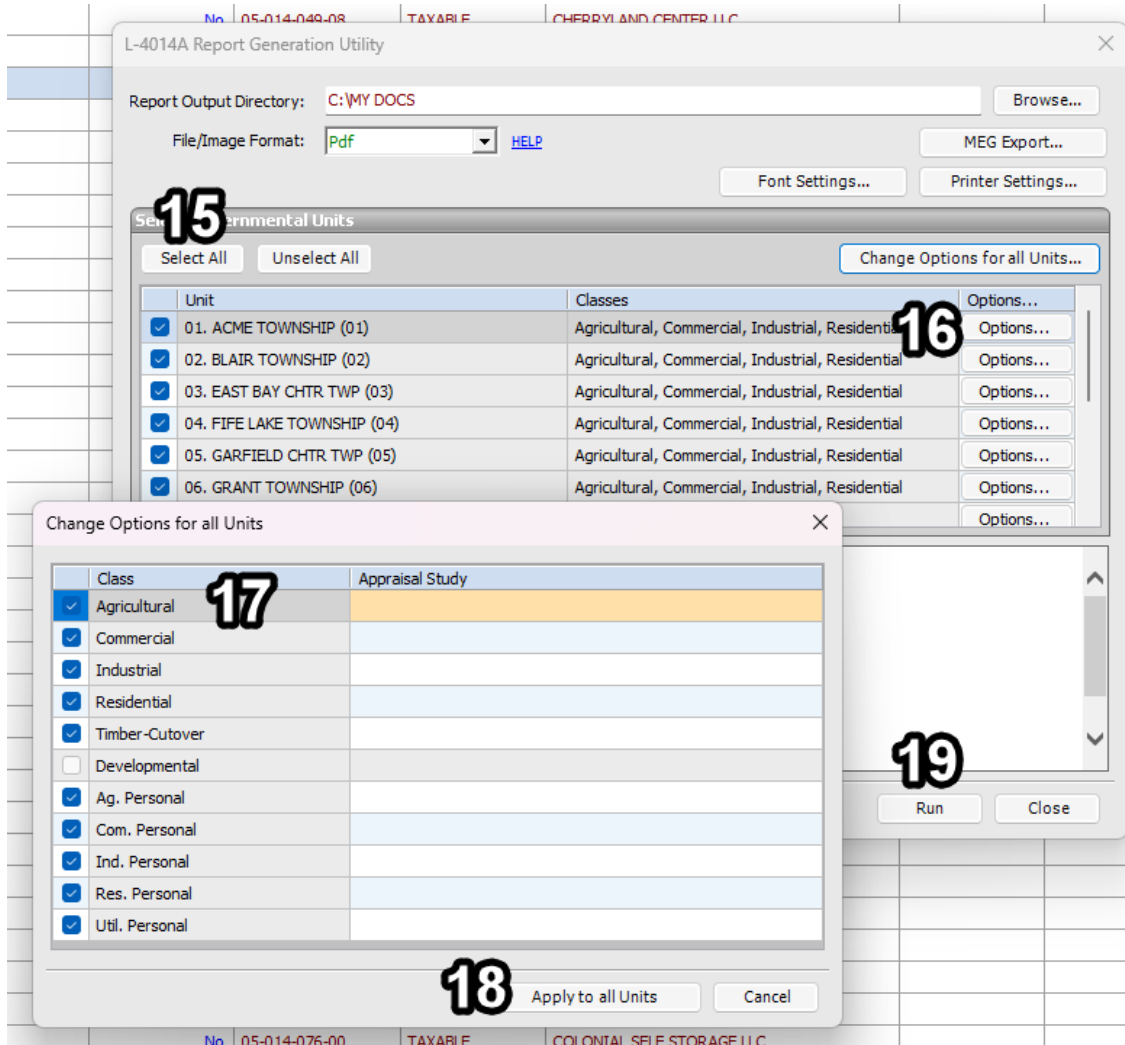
No | 05-014-049-08 | TAXABLE | CHERRYLAND CENTER LLC

L-4014A Report Generation Utility

Report Output Directory: C:\MY DOCS
Browse...

File/Image Format: Pdf
HELP
MEG Export...

Font Settings...
Printer Settings...

15
Se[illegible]ernmental Units

Select All
Unselect All
Change Options for all Units...

| | Unit | Classes | Options... |
|---|---|---|---|
| ☑ | 01. ACME TOWNSHIP (01) | Agricultural, Commercial, Industrial, Residentia | Options... |
| ☑ | 02. BLAIR TOWNSHIP (02) | Agricultural, Commercial, Industrial, Residential | Options... |
| ☑ | 03. EAST BAY CHTR TWP (03) | Agricultural, Commercial, Industrial, Residential | Options... |
| ☑ | 04. FIFE LAKE TOWNSHIP (04) | Agricultural, Commercial, Industrial, Residential | Options... |
| ☑ | 05. GARFIELD CHTR TWP (05) | Agricultural, Commercial, Industrial, Residential | Options... |
| ☑ | 06. GRANT TOWNSHIP (06) | Agricultural, Commercial, Industrial, Residential | Options... |
| | | | Options... |

16

Change Options for all Units

| | Class | Appraisal Study |
|---|---|---|
| ☑ | Agricultural | |
| ☑ | Commercial | |
| ☑ | Industrial | |
| ☑ | Residential | |
| ☑ | Timber-Cutover | |
| ☐ | Developmental | |
| ☑ | Ag. Personal | |
| ☑ | Com. Personal | |
| ☑ | Ind. Personal | |
| ☑ | Res. Personal | |
| ☑ | Util. Personal | |

17

19
Run
Close

18
Apply to all Units
Cancel

No | 05-014-076-00 | TAXABLE | COLONIAL SELF STORAGE LLC